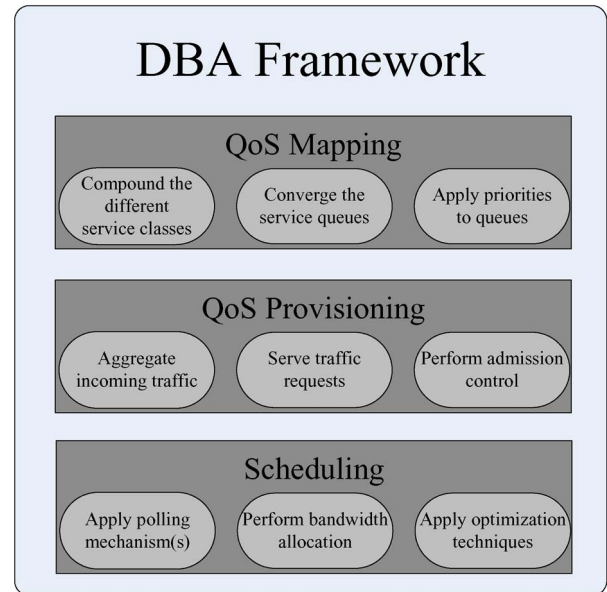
DBA Framework

QoS Mapping

Compound the different service classes

Converge the service queues

Apply priorities to queues

QoS Provisioning

Aggregate incoming traffic

Serve traffic requests

Perform admission control

Scheduling

Apply polling mechanism(s)

Perform bandwidth allocation

Apply optimization techniques